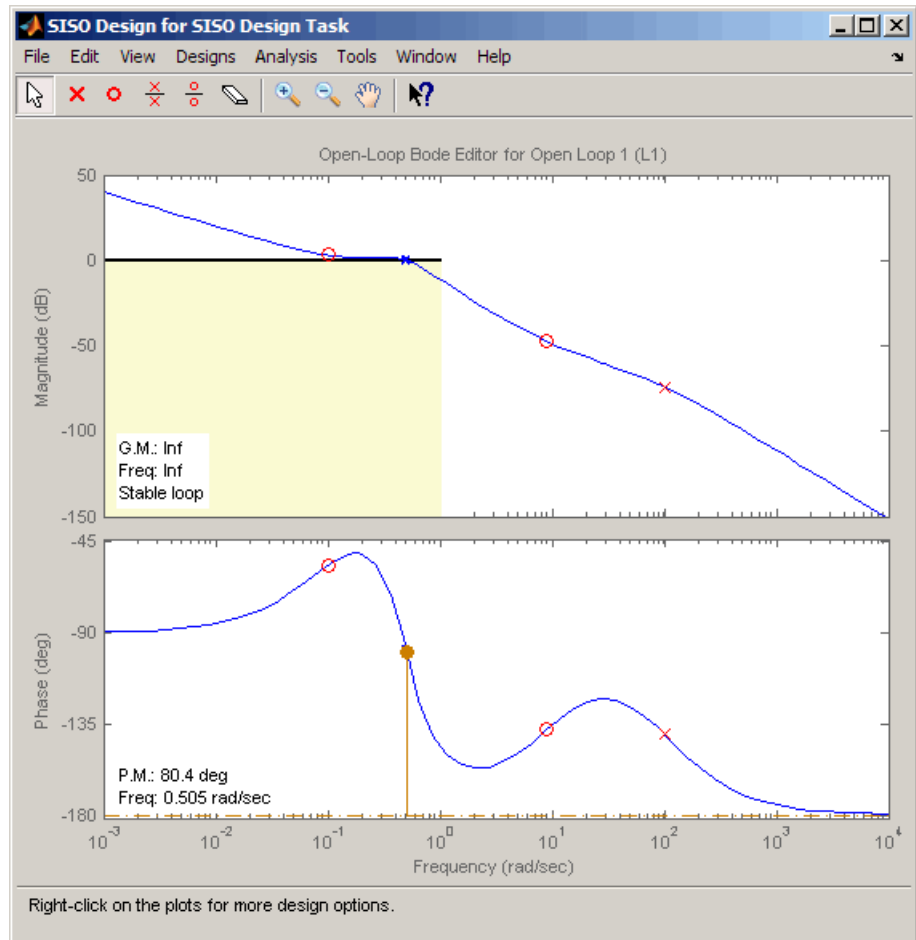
SISO Design for SISO Design Task

File Edit View Designs Analysis Tools Window Help

Open-Loop Bode Editor for Open Loop 1 (L1)

50
0
-50
-100
-150

Magnitude (dB)

G.M.: Inf
Freq: Inf
Stable loop

-45
-90
-135
-180

Phase (deg)

P.M.: 80.4 deg
Freq: 0.505 rad/sec

$10^{-3}$ $10^{-2}$ $10^{-1}$ $10^{0}$ $10^{1}$ $10^{2}$ $10^{3}$ $10^{4}$

Frequency (rad/sec)

Right-click on the plots for more design options.